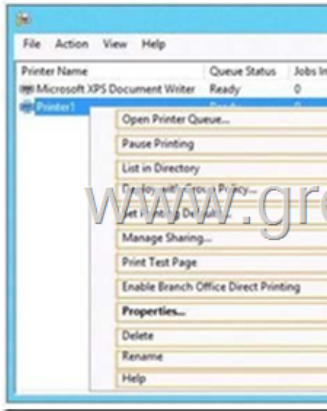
File Action View Help

| Printer Name | Queue Status | Jobs In |
|---|---|---|
| Microsoft XPS Document Writer | Ready | 0 |
| Printer1 | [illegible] | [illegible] |

Open Printer Queue...
Pause Printing
List in Directory
Deploy with Group Policy...
Set Printing Defaults...
Manage Sharing...
Print Test Page
Enable Branch Office Direct Printing
Properties...
Delete
Rename
Help

www.gr